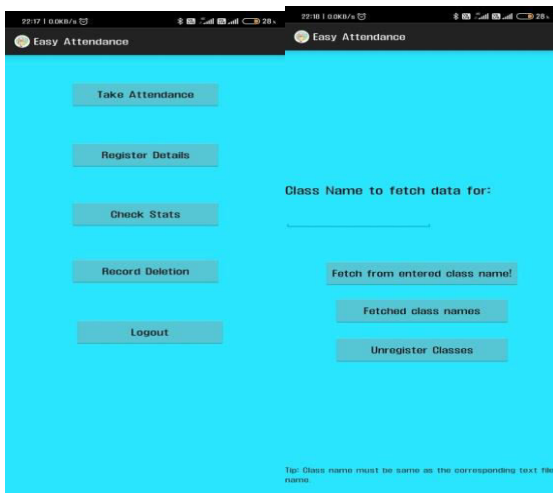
22:17 | 0.0KB/s

28

Easy Attendance

Take Attendance

Register Details

Check Stats

Record Deletion

Logout

22:18 | 0.0KB/s

28

Easy Attendance

Class Name to fetch data for:

Fetch from entered class name!

Fetched class names

Unregister Classes

Tip: Class name must be same as the corresponding text file name.